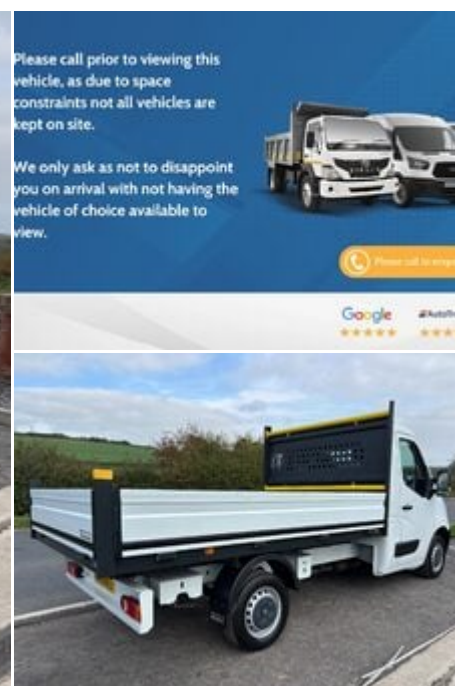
Please call prior to viewing this vehicle, as due to space constraints not all vehicles are kept on site.

We only ask as not to disappoint you on arrival with not having the vehicle of choice available to view.

Please call to enqu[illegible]

Google

AutoTr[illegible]